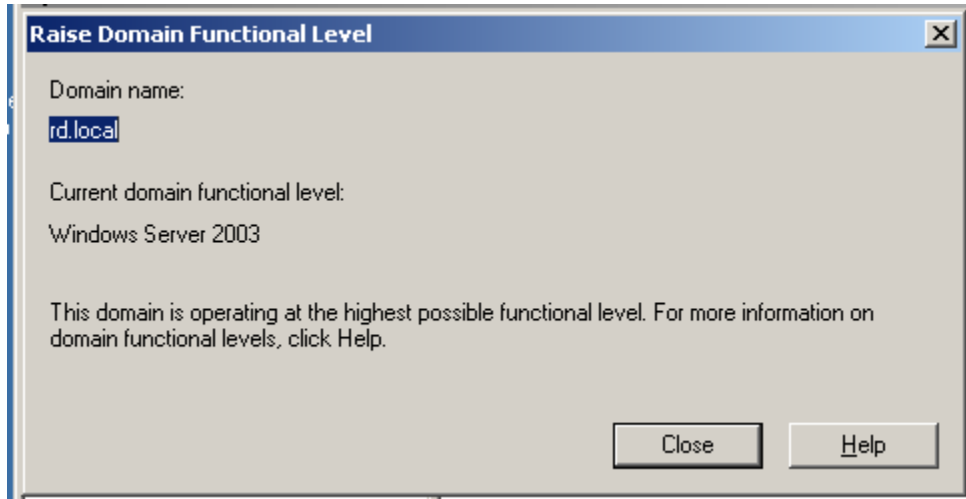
Raise Domain Functional Level

Domain name:

rd.local

Current domain functional level:

Windows Server 2003

This domain is operating at the highest possible functional level. For more information on domain functional levels, click Help.

Close

Help